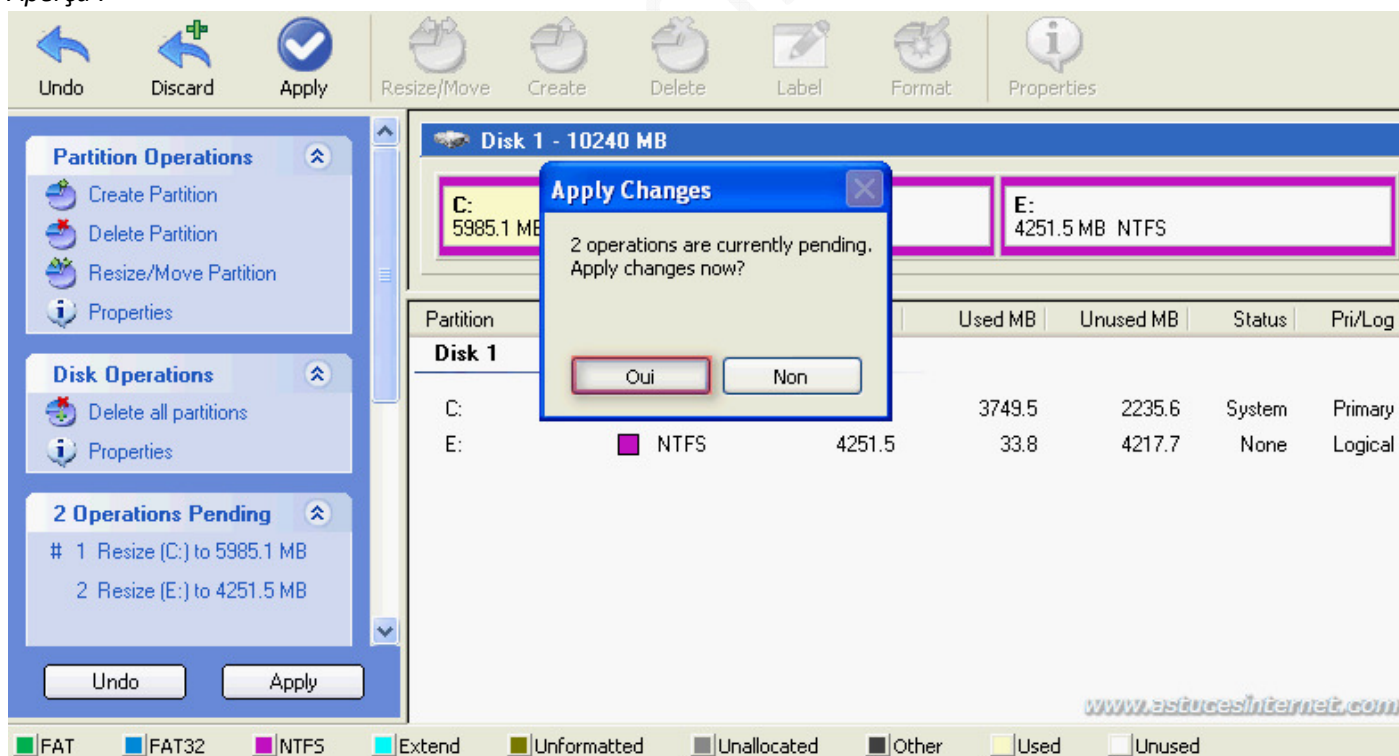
Aperçu :

Undo Discard Apply Resize/Move Create Delete Label Format Properties

Partition Operations
Create Partition
Delete Partition
Resize/Move Partition
Properties

Disk Operations
Delete all partitions
Properties

2 Operations Pending
# 1 Resize (C:) to 5985.1 MB
2 Resize (E:) to 4251.5 MB

Undo Apply

Disk 1 - 10240 MB

C:
5985.1 MB

E:
4251.5 MB NTFS

Apply Changes
2 operations are currently pending.
Apply changes now?
Oui Non

| Partition | | | Used MB | Unused MB | Status | Pri/Log |
|---|---|---|---|---|---|---|
| Disk 1 | | | | | | |
| C: | | | 3749.5 | 2235.6 | System | Primary |
| E: | NTFS | 4251.5 | 33.8 | 4217.7 | None | Logical |

www.astucesinternet.com

FAT FAT32 NTFS Extend Unformatted Unallocated Other Used Unused